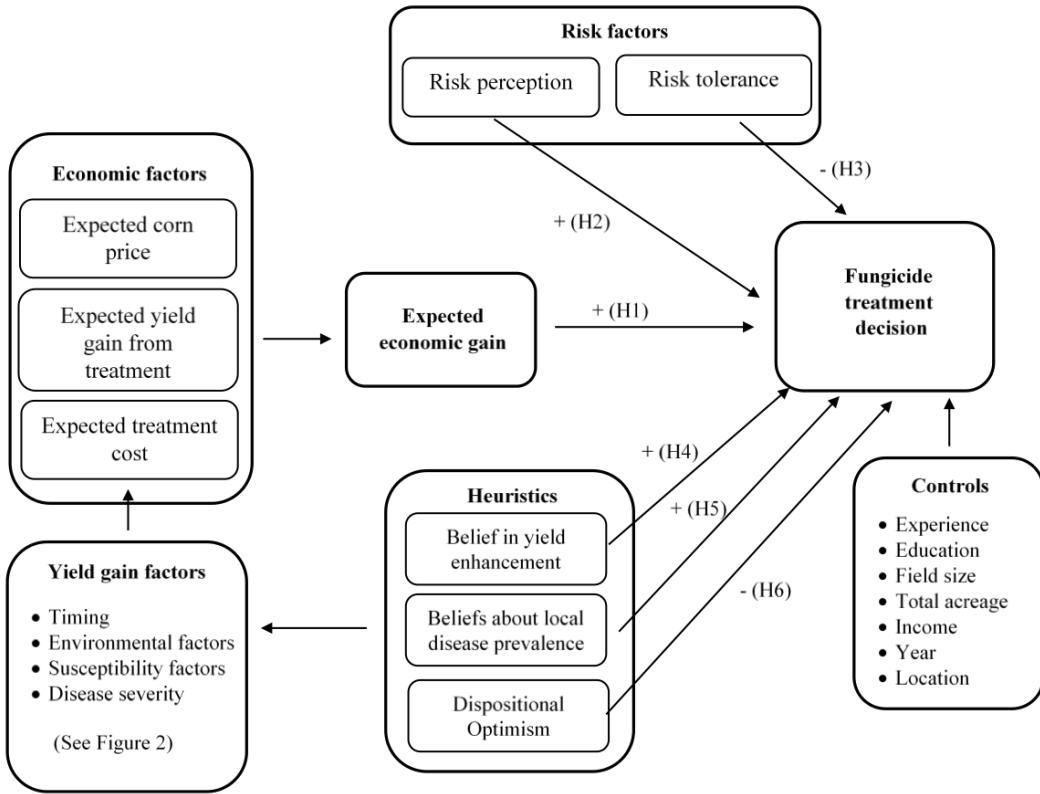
Risk factors

Risk perception

Risk tolerance

Economic factors

Expected corn price

Expected yield gain from treatment

Expected treatment cost

- (H3)

+ (H2)

Expected economic gain

+ (H1)

Fungicide treatment decision

+ (H4)

+ (H5)

- (H6)

Heuristics

Belief in yield enhancement

Beliefs about local disease prevalence

Dispositional Optimism

Yield gain factors

• Timing
• Environmental factors
• Susceptibility factors
• Disease severity

(See Figure 2)

Controls

• Experience
• Education
• Field size
• Total acreage
• Income
• Year
• Location